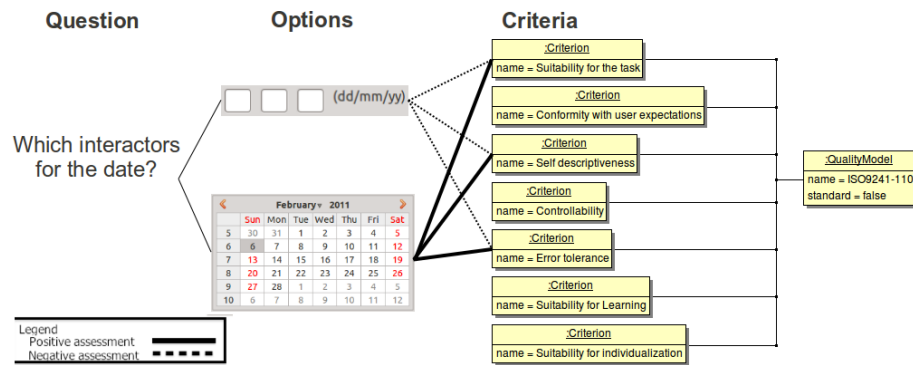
Question

Options

Criteria

Which interactors for the date?

(dd/mm/yy)

February 2011

|  | Sun | Mon | Tue | Wed | Thu | Fri | Sat |
|---|---|---|---|---|---|---|---|
| 5 | 30 | 31 | 1 | 2 | 3 | 4 | 5 |
| 6 | 6 | 7 | 8 | 9 | 10 | 11 | 12 |
| 7 | 13 | 14 | 15 | 16 | 17 | 18 | 19 |
| 8 | 20 | 21 | 22 | 23 | 24 | 25 | 26 |
| 9 | 27 | 28 | 1 | 2 | 3 | 4 | 5 |
| 10 | 6 | 7 | 8 | 9 | 10 | 11 | 12 |

:Criterion
name = Suitability for the task

:Criterion
name = Conformity with user expectations

:Criterion
name = Self descriptiveness

:Criterion
name = Controllability

:Criterion
name = Error tolerance

:Criterion
name = Suitability for Learning

:Criterion
name = Suitability for individualization

:QualityModel
name = ISO9241-110
standard = false

Legend
Positive assessment
Negative assessment